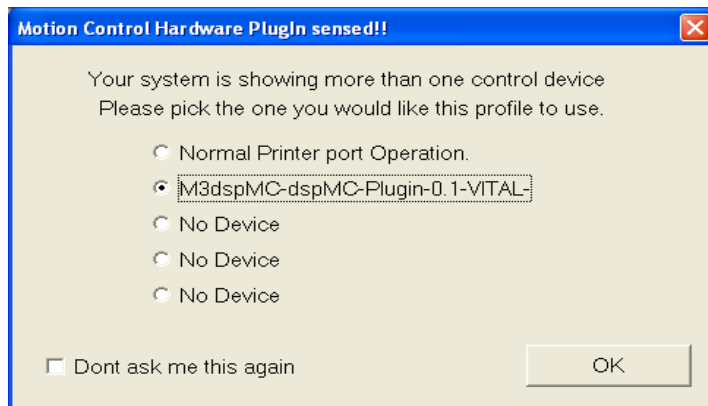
Motion Control Hardware PlugIn sensed!!

Your system is showing more than one control device
Please pick the one you would like this profile to use.

Normal Printer port Operation.
M3dspMC-dspMC-Plugin-0.1-VITAL-
No Device
No Device
No Device

Dont ask me this again

OK